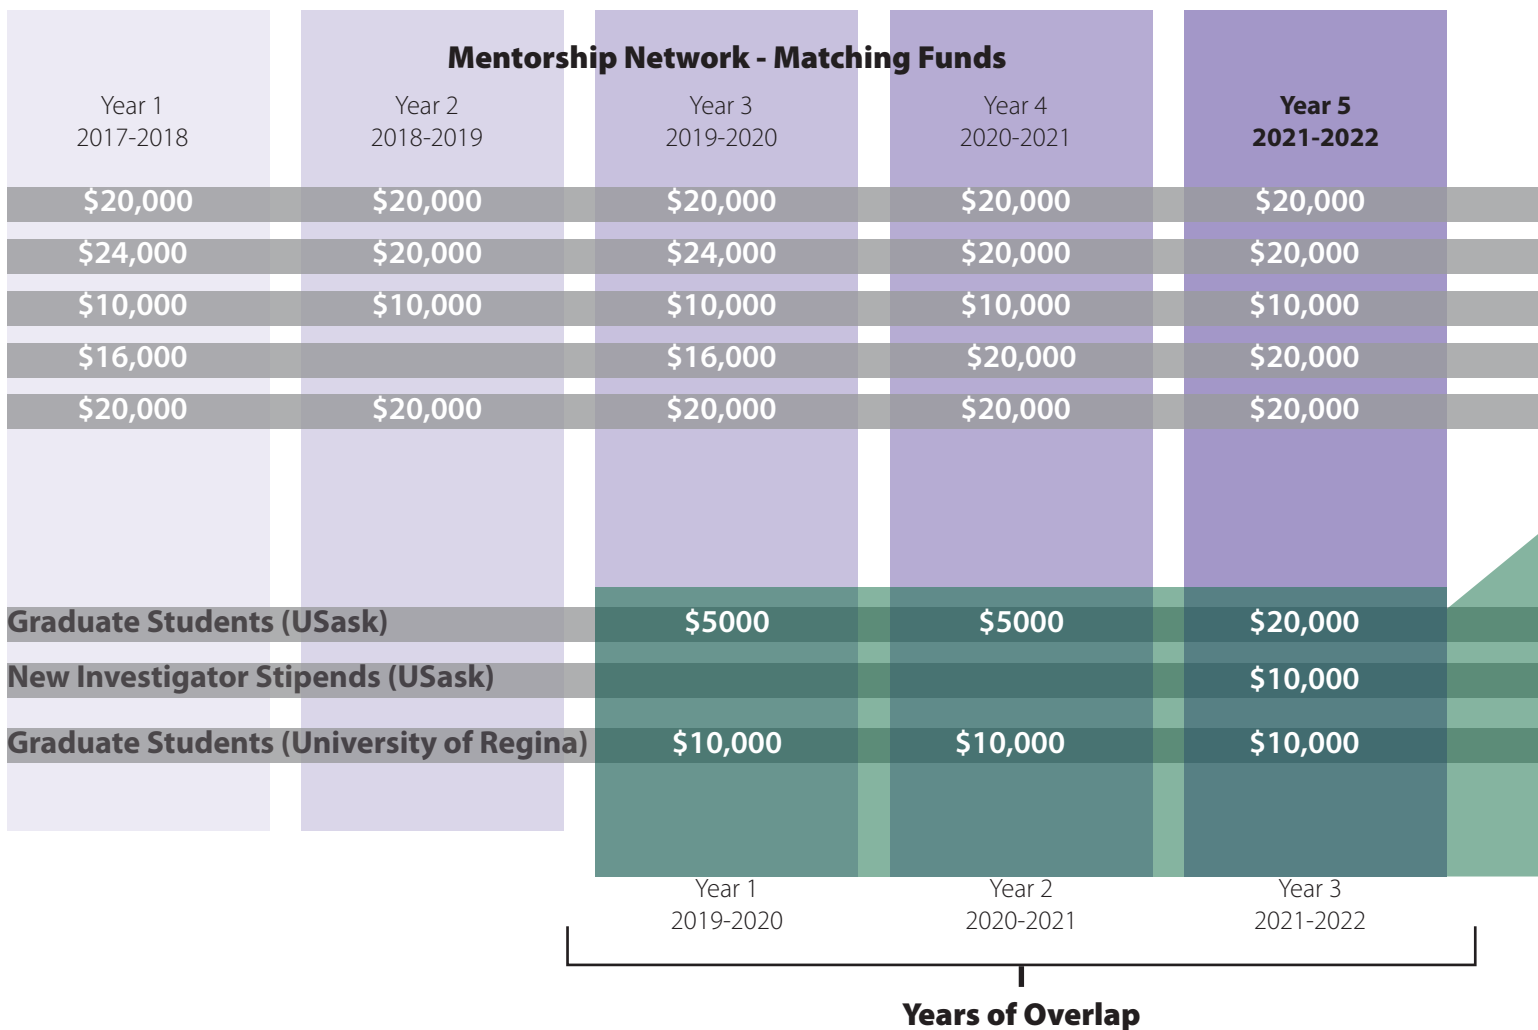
Mentorship Network - Matching Funds

| Year 1 2017-2018 | Year 2 2018-2019 | Year 3 2019-2020 | Year 4 2020-2021 | Year 5 2021-2022 |
|---|---|---|---|---|
| \$20,000 | \$20,000 | \$20,000 | \$20,000 | \$20,000 |
| \$24,000 | \$20,000 | \$24,000 | \$20,000 | \$20,000 |
| \$10,000 | \$10,000 | \$10,000 | \$10,000 | \$10,000 |
| \$16,000 | | \$16,000 | \$20,000 | \$20,000 |
| \$20,000 | \$20,000 | \$20,000 | \$20,000 | \$20,000 |

| | Year 1 2019-2020 | Year 2 2020-2021 | Year 3 2021-2022 |
|---|---|---|---|
| Graduate Students (USask) | \$5000 | \$5000 | \$20,000 |
| New Investigator Stipends (USask) | | | \$10,000 |
| Graduate Students (University of Regina) | \$10,000 | \$10,000 | \$10,000 |

Years of Overlap